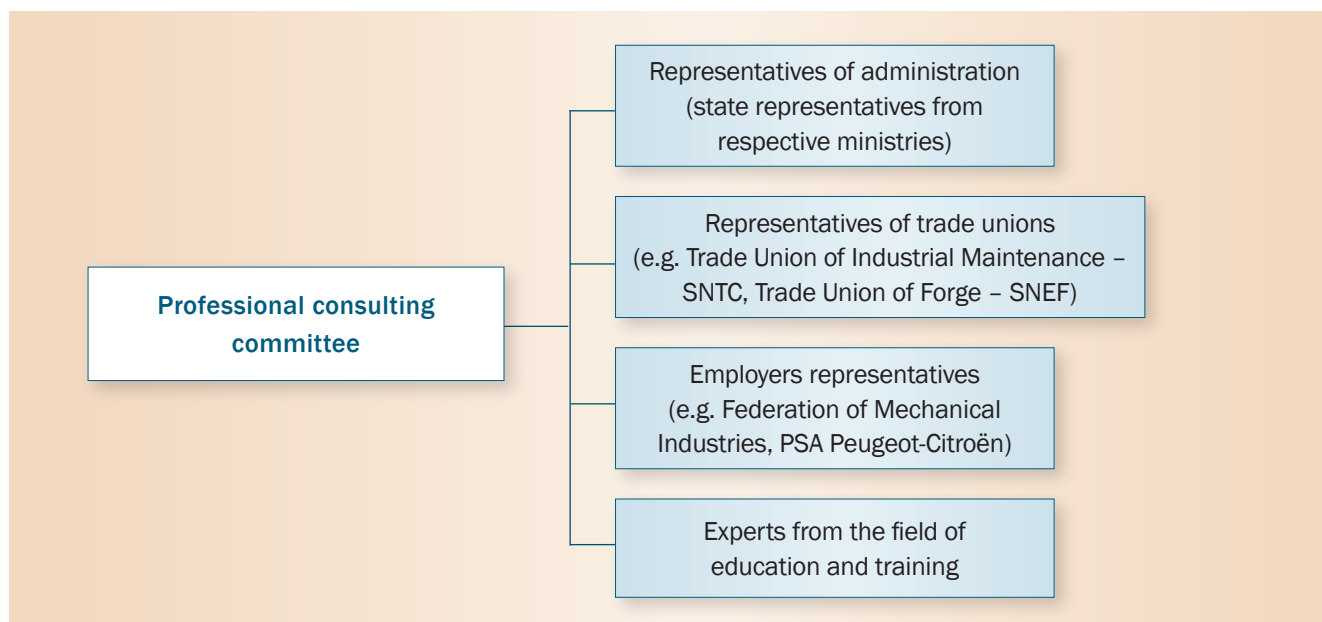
Professional consulting committee

Representatives of administration (state representatives from respective ministries)

Representatives of trade unions (e.g. Trade Union of Industrial Maintenance – SNTC, Trade Union of Forge – SNEF)

Employers representatives (e.g. Federation of Mechanical Industries, PSA Peugeot-Citroën)

Experts from the field of education and training